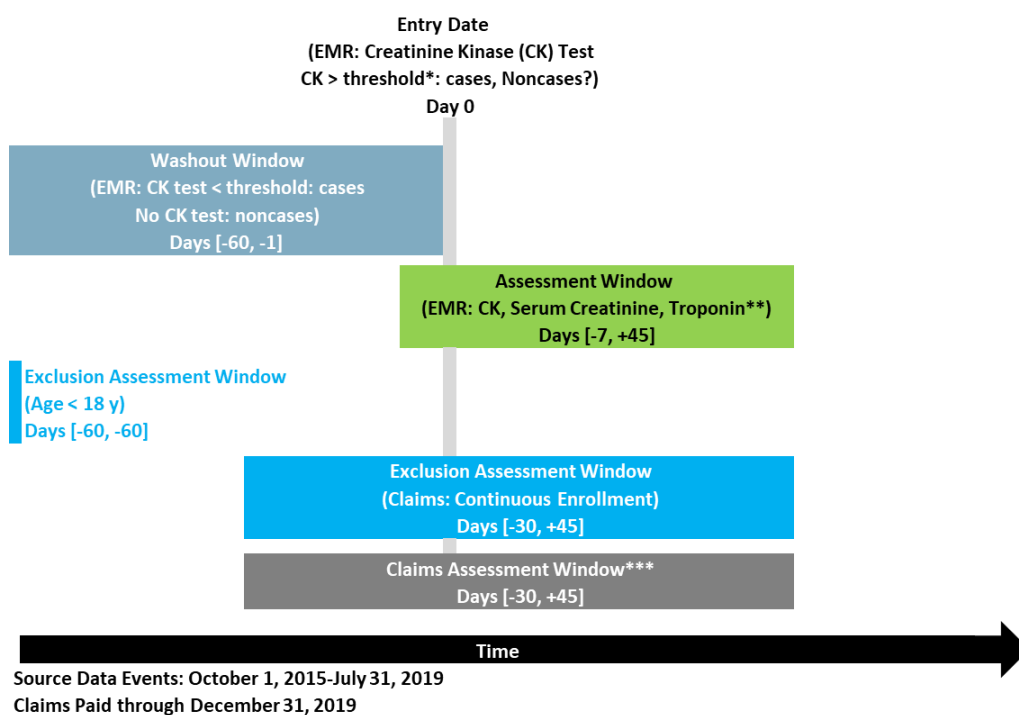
Entry Date
(EMR: Creatinine Kinase (CK) Test
CK > threshold*: cases, Noncases?)
Day 0

Washout Window
(EMR: CK test < threshold: cases
No CK test: noncases)
Days [-60, -1]

Assessment Window
(EMR: CK, Serum Creatinine, Troponin**)
Days [-7, +45]

Exclusion Assessment Window
(Age < 18 y)
Days [-60, -60]

Exclusion Assessment Window
(Claims: Continuous Enrollment)
Days [-30, +45]

Claims Assessment Window***
Days [-30, +45]

Time

Source Data Events: October 1, 2015-July 31, 2019
Claims Paid through December 31, 2019